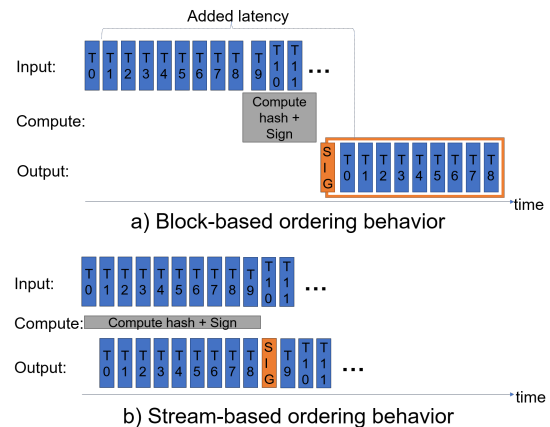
Added latency

Input:

T 0 T 1 T 2 T 3 T 4 T 5 T 6 T 7 T 8 T 9 T 10 T 11 ...

Compute:

Compute hash + Sign

Output:

SIG T 0 T 1 T 2 T 3 T 4 T 5 T 6 T 7 T 8

time

a) Block-based ordering behavior

Input:

T 0 T 1 T 2 T 3 T 4 T 5 T 6 T 7 T 8 T 9 T 10 T 11 ...

Compute:

Compute hash + Sign

Output:

T 0 T 1 T 2 T 3 T 4 T 5 T 6 T 7 T 8 SIG T 9 T 10 T 11 ...

time

b) Stream-based ordering behavior